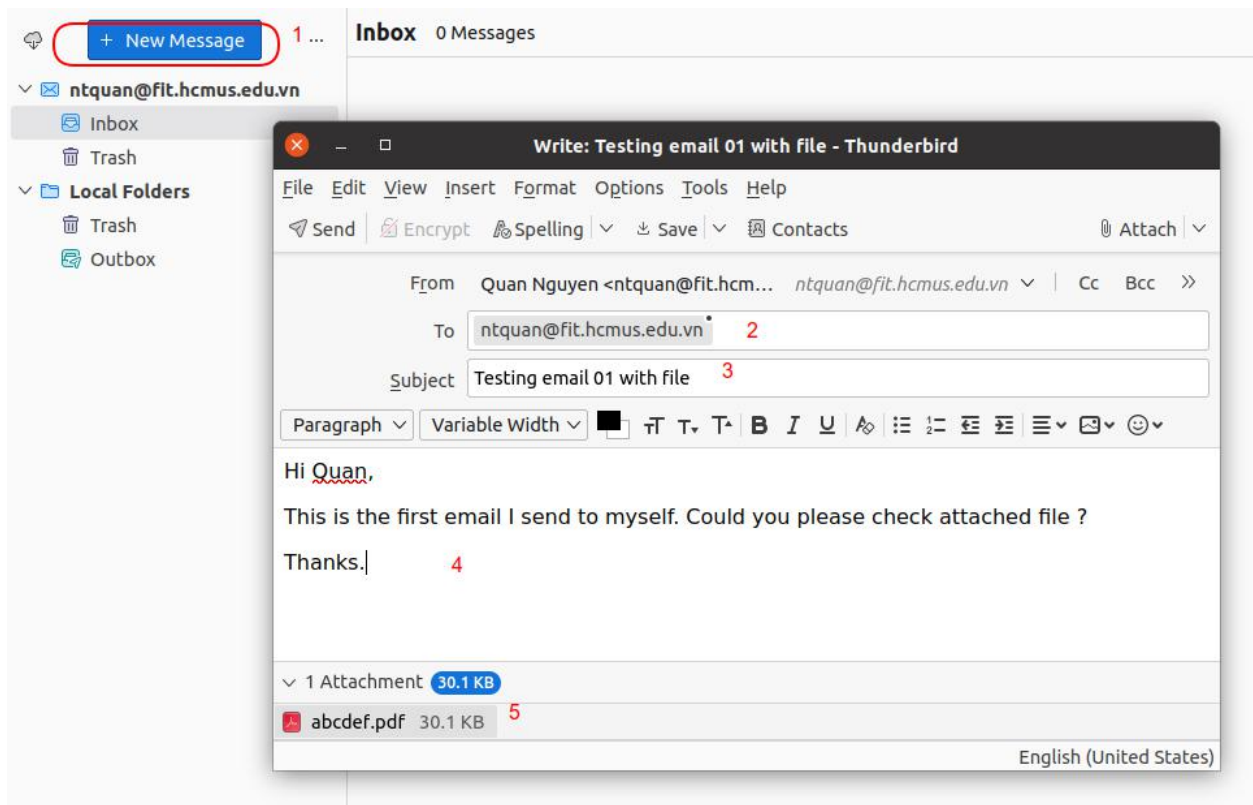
+ New Message 1 ...

Inbox 0 Messages

ntquan@fit.hcmus.edu.vn
Inbox
Trash
Local Folders
Trash
Outbox

Write: Testing email 01 with file - Thunderbird

File Edit View Insert Format Options Tools Help

Send Encrypt Spelling Save Contacts Attach

From Quan Nguyen <ntquan@fit.hcm... ntquan@fit.hcmus.edu.vn Cc Bcc »

To ntquan@fit.hcmus.edu.vn 2

Subject Testing email 01 with file 3

Paragraph Variable Width

Hi Quan,

This is the first email I send to myself. Could you please check attached file ?

Thanks. 4

1 Attachment 30.1 KB

abcdef.pdf 30.1 KB 5

English (United States)